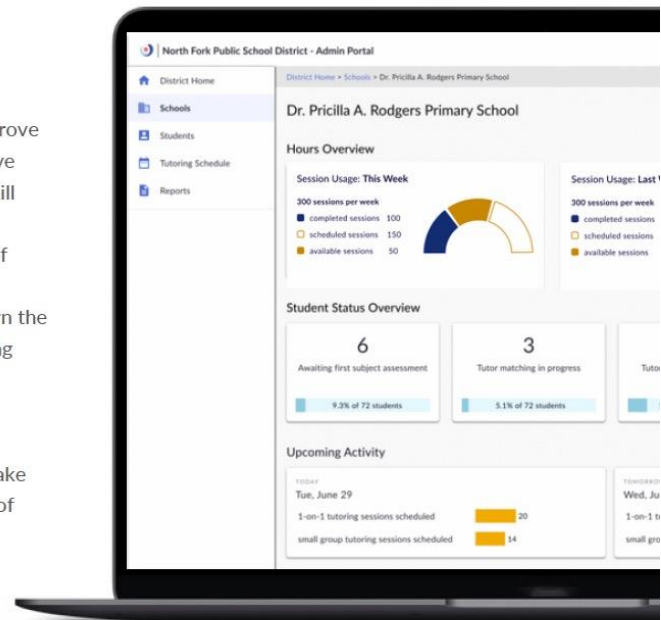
rove
ve
ill

f

n the
ng

ake
of

North Fork Public School District - Admin Portal

District Home
Schools
Students
Tutoring Schedule
Reports

District Home > Schools > Dr. Pricilla A. Rodgers Primary School

Dr. Pricilla A. Rodgers Primary School

Hours Overview

Session Usage: This Week
300 sessions per week
completed sessions 100
scheduled sessions 150
available sessions 50

Session Usage: Last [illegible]
300 sessions per week
completed sessions
scheduled sessions
available sessions

Student Status Overview

6
Awaiting first subject assessment
9.3% of 72 students

3
Tutor matching in progress
5.1% of 72 students

Tuto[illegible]

Upcoming Activity

TODAY
Tue, June 29
1-on-1 tutoring sessions scheduled 20
small group tutoring sessions scheduled 14

TOMORRO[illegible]
Wed, Ju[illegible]
1-on-1 t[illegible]
small gro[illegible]